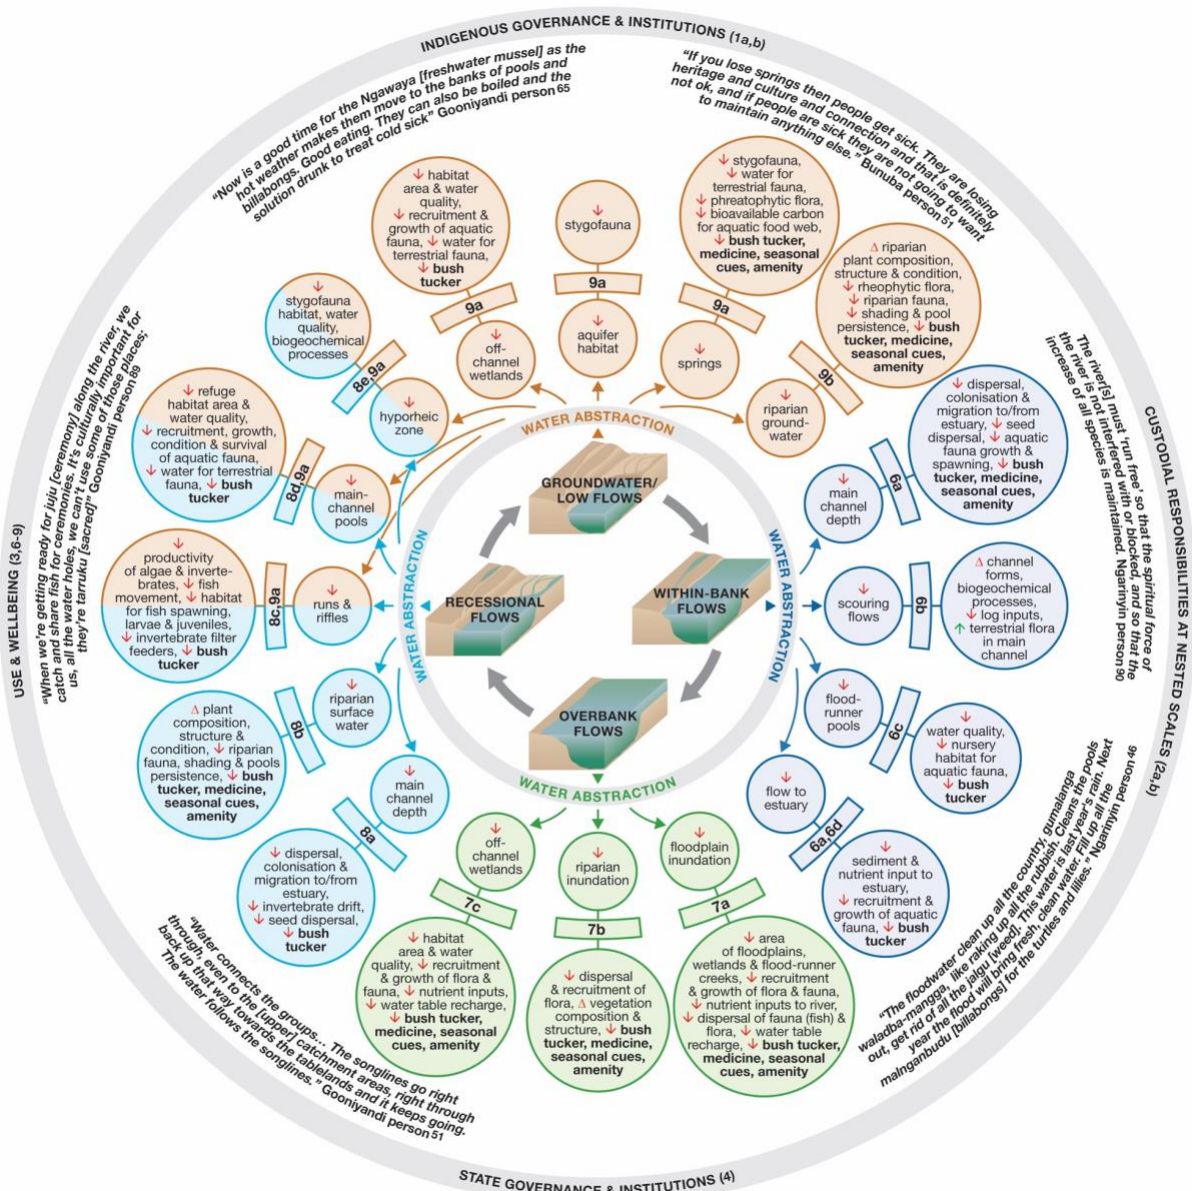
INDIGENOUS GOVERNANCE & INSTITUTIONS (1a,b)

"Now is a good time for the Ngawaya [freshwater mussel] as the hot weather makes them move to the banks of pools and billabongs. Good eating. They can also be boiled and the solution drunk to treat cold sick" Gooniyandi person 65

"If you lose springs then people get sick. They are losing heritage and culture and connection and that is definitely not ok, and if people are sick they are not going to want to maintain anything else." Bunuba person 51

CUSTODIAL RESPONSIBILITIES AT NESTED SCALES (2a,b)

The river[s] must 'run free' so that the spiritual force of the river is not interfered with or blocked, and so that the increase of all species is maintained. Ngarinyin person 90

"The floodwater clean up all the country, gumalanga waladba-mangga, like raking up all the rubbish. Cleans the pools out, get rid of all the jalgu [weed]. This water is last year's rain. Next year the flood will bring fresh, clean water. Fill up all the malnganbudu [billabongs] for the turtles and lilies." Ngarinyin person 46

STATE GOVERNANCE & INSTITUTIONS (4)

"Water connects the groups… The songlines go right through, even to the [upper] catchment areas, right through back up that way towards the tablelands and it keeps going. The water follows the songlines." Gooniyandi person 51

USE & WELLBEING (3,6-9)

"When we're getting ready for juju [ceremony] along the river, we catch and share fish for ceremonies. It's culturally important for us, all the water holes, we can't use some of those places; they're tarruku [sacred]" Gooniyandi person 89

GROUNDWATER/ LOW FLOWS

WITHIN-BANK FLOWS

OVERBANK FLOWS

RECESSIONAL FLOWS

WATER ABSTRACTION

WATER ABSTRACTION

WATER ABSTRACTION

WATER ABSTRACTION

↓ habitat area & water quality, ↓ recruitment & growth of aquatic fauna, ↓ water for terrestrial fauna, ↓ bush tucker

9a

↓ off-channel wetlands

↓ stygofauna

9a

↓ aquifer habitat

↓ stygofauna, ↓ water for terrestrial fauna, ↓ phreatophytic flora, ↓ bioavailable carbon for aquatic food web, ↓ bush tucker, medicine, seasonal cues, amenity

9a

↓ springs

Δ riparian plant composition, structure & condition, ↓ rheophytic flora, ↓ riparian fauna, ↓ shading & pool persistence, ↓ bush tucker, medicine, seasonal cues, amenity

9b

↓ riparian ground-water

↓ stygofauna habitat, water quality, biogeochemical processes

8e,9a

↓ hyporheic zone

↓ refuge habitat area & water quality, ↓ recruitment, growth, condition & survival of aquatic fauna, ↓ water for terrestrial fauna, ↓ bush tucker

8d,9a

↓ main-channel pools

↓ productivity of algae & invertebrates, ↓ fish movement, ↓ habitat for fish spawning, larvae & juveniles, ↓ invertebrate filter feeders, ↓ bush tucker

8c,9a

↓ runs & riffles

↓ riparian surface water

8b

Δ plant composition, structure & condition, ↓ riparian fauna, shading & pools persistence, ↓ bush tucker, medicine, seasonal cues, amenity

↓ main channel depth

8a

↓ dispersal, colonisation & migration to/from estuary, ↓ invertebrate drift, ↓ seed dispersal, ↓ bush tucker

↓ off-channel wetlands

7c

↓ habitat area & water quality, ↓ recruitment & growth of flora & fauna, ↓ nutrient inputs, ↓ water table recharge, ↓ bush tucker, medicine, seasonal cues, amenity

↓ riparian inundation

7b

↓ dispersal & recruitment of flora, Δ vegetation composition & structure, ↓ bush tucker, medicine, seasonal cues, amenity

↓ floodplain inundation

7a

↓ area of floodplains, wetlands & flood-runner creeks, ↓ recruitment & growth of flora & fauna, ↓ nutrient inputs to river, ↓ dispersal of fauna (fish) & flora, ↓ water table recharge, ↓ bush tucker, medicine, seasonal cues, amenity

↓ main channel depth

6a

↓ dispersal, colonisation & migration to/from estuary, ↓ seed dispersal, ↓ aquatic fauna growth & spawning, ↓ bush tucker, medicine, seasonal cues, amenity

↓ scouring flows

6b

Δ channel forms, biogeochemical processes, ↓ log inputs, ↑ terrestrial flora in main channel

↓ flood-runner pools

6c

↓ water quality, ↓ nursery habitat for aquatic fauna, ↓ bush tucker

↓ flow to estuary

6a,6d

↓ sediment & nutrient input to estuary, ↓ recruitment & growth of aquatic fauna, ↓ bush tucker